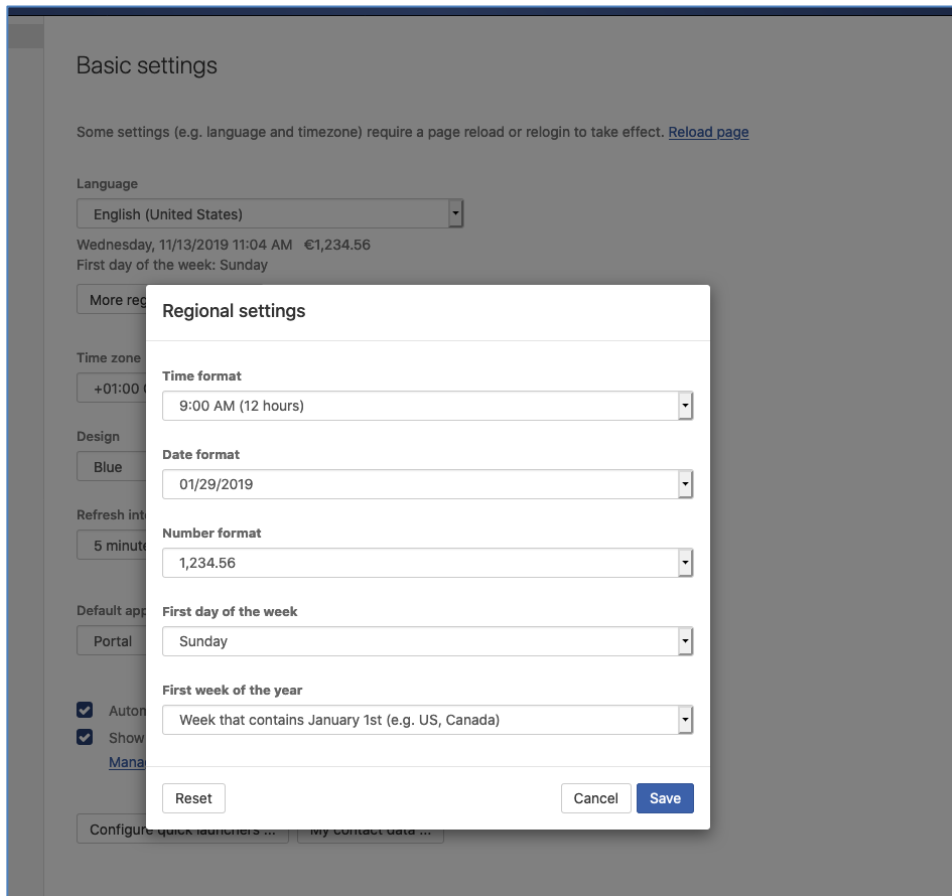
Basic settings

Some settings (e.g. language and timezone) require a page reload or relogin to take effect. Reload page

Language

English (United States)

Wednesday, 11/13/2019 11:04 AM €1,234.56
First day of the week: Sunday

More reg

Time zone

+01:00

Design

Blue

Refresh inte

5 minute

Default app

Portal

Autom

Show

Mana

Configure quick launchers ... My contact data ...

Regional settings

Time format

9:00 AM (12 hours)

Date format

01/29/2019

Number format

1,234.56

First day of the week

Sunday

First week of the year

Week that contains January 1st (e.g. US, Canada)

Reset

Cancel

Save